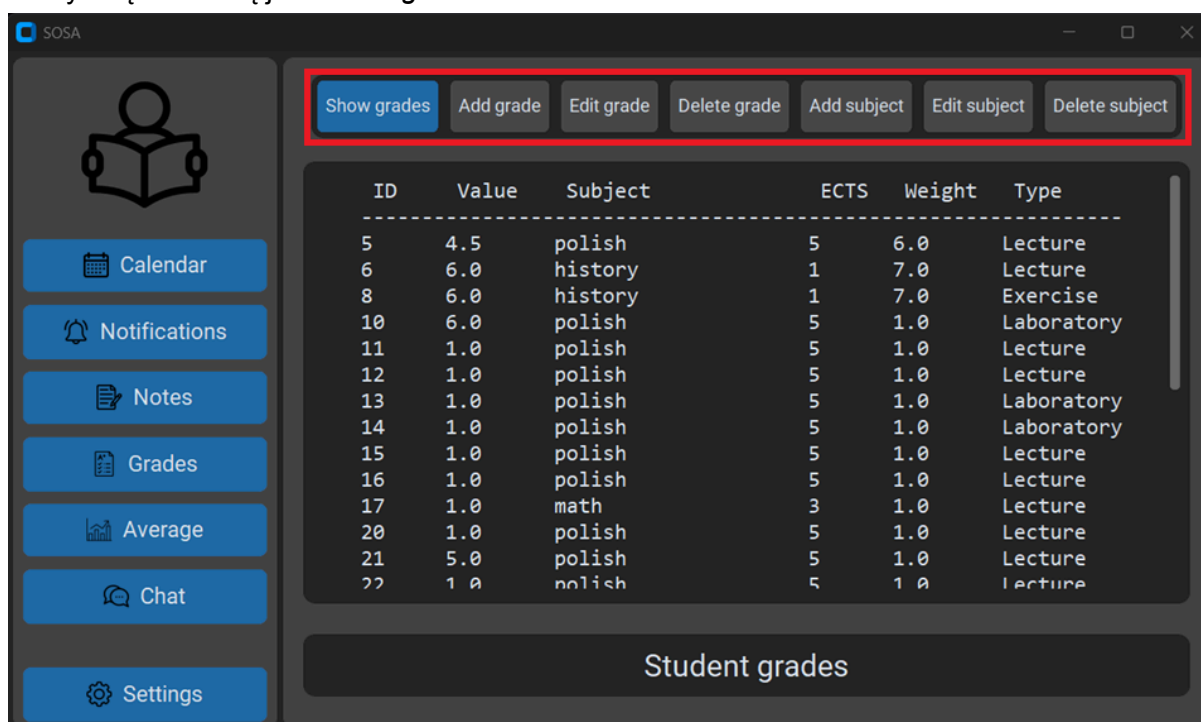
SOSA

Show grades | Add grade | Edit grade | Delete grade | Add subject | Edit subject | Delete subject

| ID | Value | Subject | ECTS | Weight | Type |
|---|---|---|---|---|---|
| 5 | 4.5 | polish | 5 | 6.0 | Lecture |
| 6 | 6.0 | history | 1 | 7.0 | Lecture |
| 8 | 6.0 | history | 1 | 7.0 | Exercise |
| 10 | 6.0 | polish | 5 | 1.0 | Laboratory |
| 11 | 1.0 | polish | 5 | 1.0 | Lecture |
| 12 | 1.0 | polish | 5 | 1.0 | Lecture |
| 13 | 1.0 | polish | 5 | 1.0 | Laboratory |
| 14 | 1.0 | polish | 5 | 1.0 | Laboratory |
| 15 | 1.0 | polish | 5 | 1.0 | Lecture |
| 16 | 1.0 | polish | 5 | 1.0 | Lecture |
| 17 | 1.0 | math | 3 | 1.0 | Lecture |
| 20 | 1.0 | polish | 5 | 1.0 | Lecture |
| 21 | 5.0 | polish | 5 | 1.0 | Lecture |
| 22 | 1.0 | polish | 5 | 1.0 | Lecture |

Calendar
Notifications
Notes
Grades
Average
Chat
Settings

Student grades